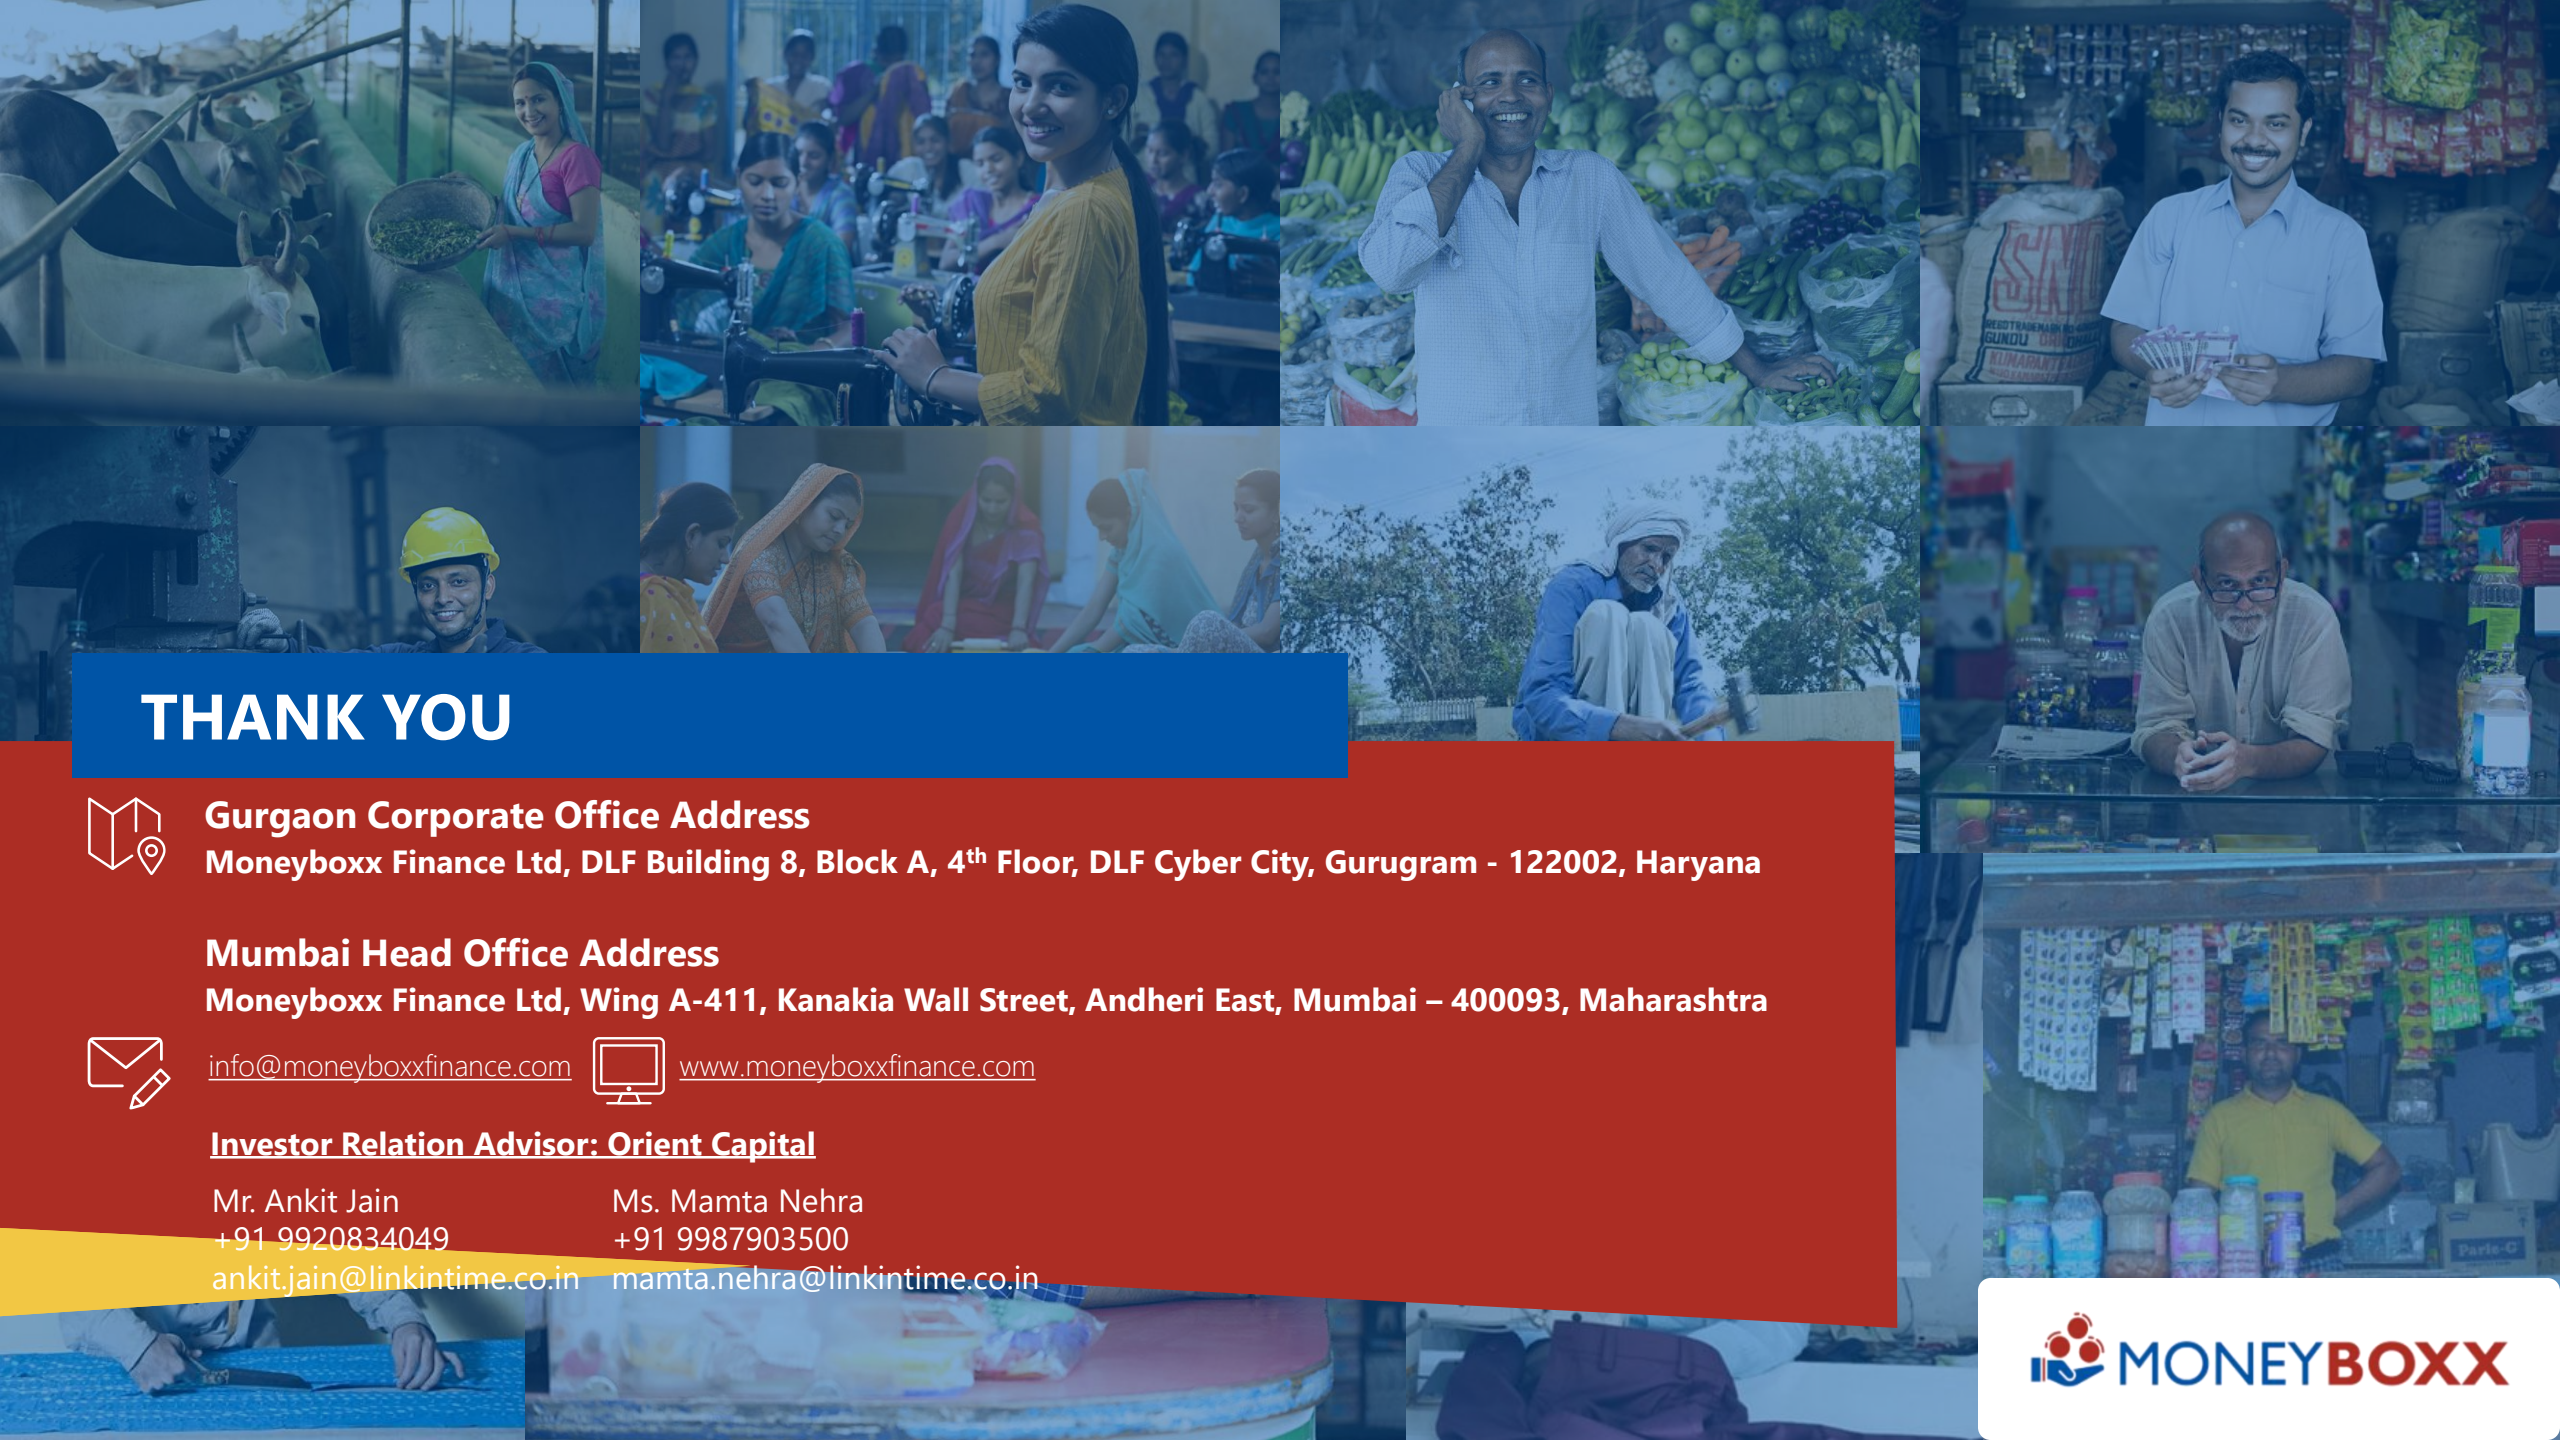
THANK YOU

Gurgaon Corporate Office Address
Moneyboxx Finance Ltd, DLF Building 8, Block A, 4$^{th}$ Floor, DLF Cyber City, Gurugram - 122002, Haryana

Mumbai Head Office Address
Moneyboxx Finance Ltd, Wing A-411, Kanakia Wall Street, Andheri East, Mumbai – 400093, Maharashtra

info@moneyboxxfinance.com www.moneyboxxfinance.com

Investor Relation Advisor: Orient Capital

Mr. Ankit Jain
+91 9920834049
ankit.jain@linkintime.co.in

Ms. Mamta Nehra
+91 9987903500
mamta.nehra@linkintime.co.in

MONEYBOXX